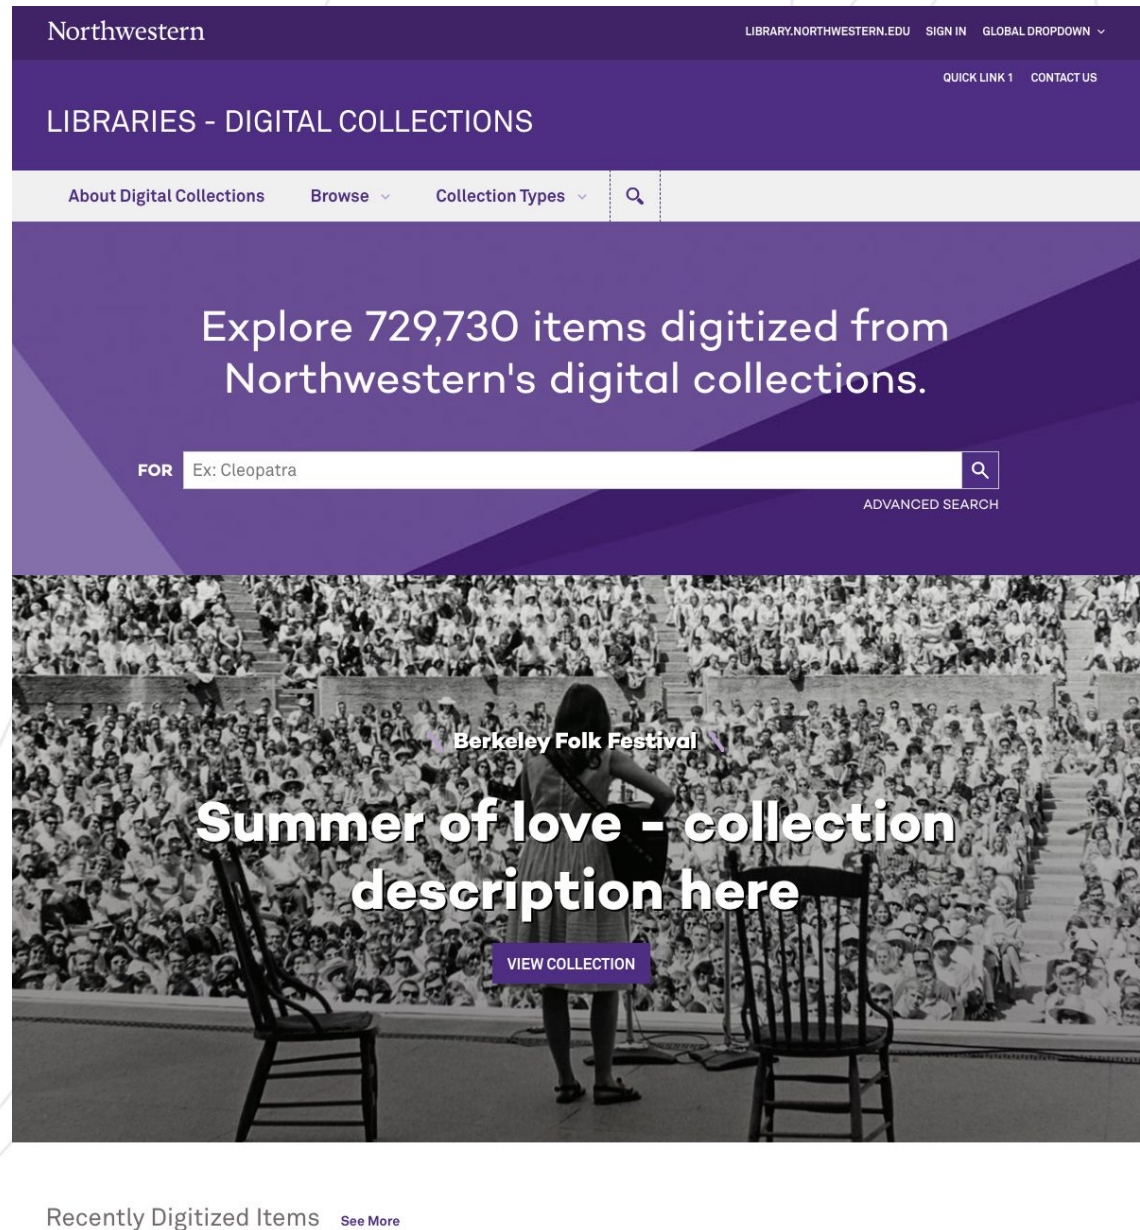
Northwestern

LIBRARY.NORTHWESTERN.EDU SIGN IN GLOBAL DROPDOWN

QUICK LINK 1 CONTACT US

LIBRARIES - DIGITAL COLLECTIONS

About Digital Collections Browse Collection Types

Explore 729,730 items digitized from Northwestern's digital collections.

FOR Ex: Cleopatra

ADVANCED SEARCH

Berkeley Folk Festival

Summer of love - collection description here

VIEW COLLECTION

Recently Digitized Items See More